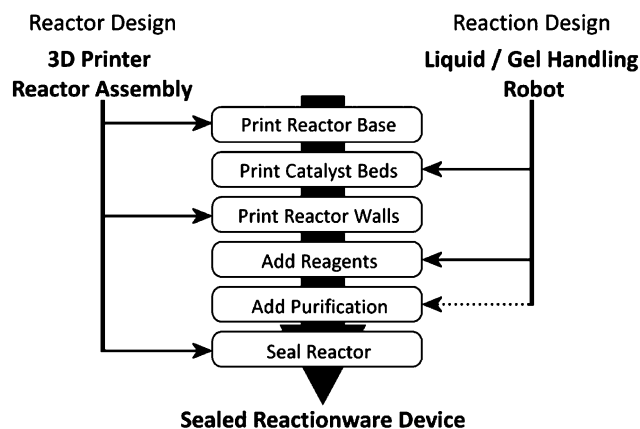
Reactor Design

3D Printer Reactor Assembly

Reaction Design

Liquid / Gel Handling Robot

Print Reactor Base

Print Catalyst Beds

Print Reactor Walls

Add Reagents

Add Purification

Seal Reactor

Sealed Reactionware Device